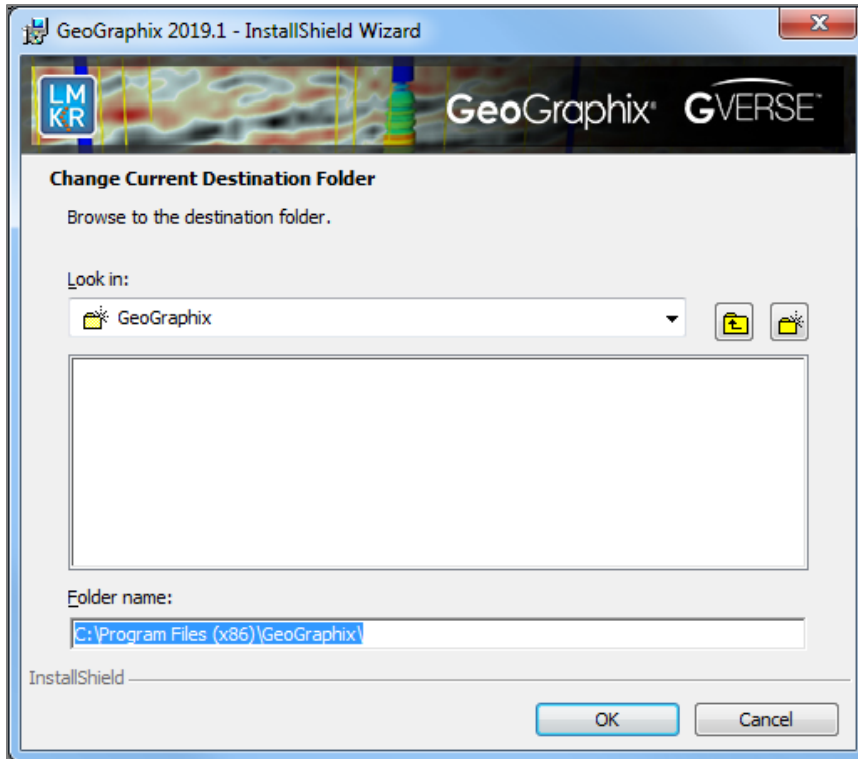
GeoGraphix 2019.1 - InstallShield Wizard

LM KR

GeoGraphix GVERSE

Change Current Destination Folder

Browse to the destination folder.

Look in:

GeoGraphix

Folder name:

C:\Program Files (x86)\GeoGraphix\

InstallShield

OK

Cancel